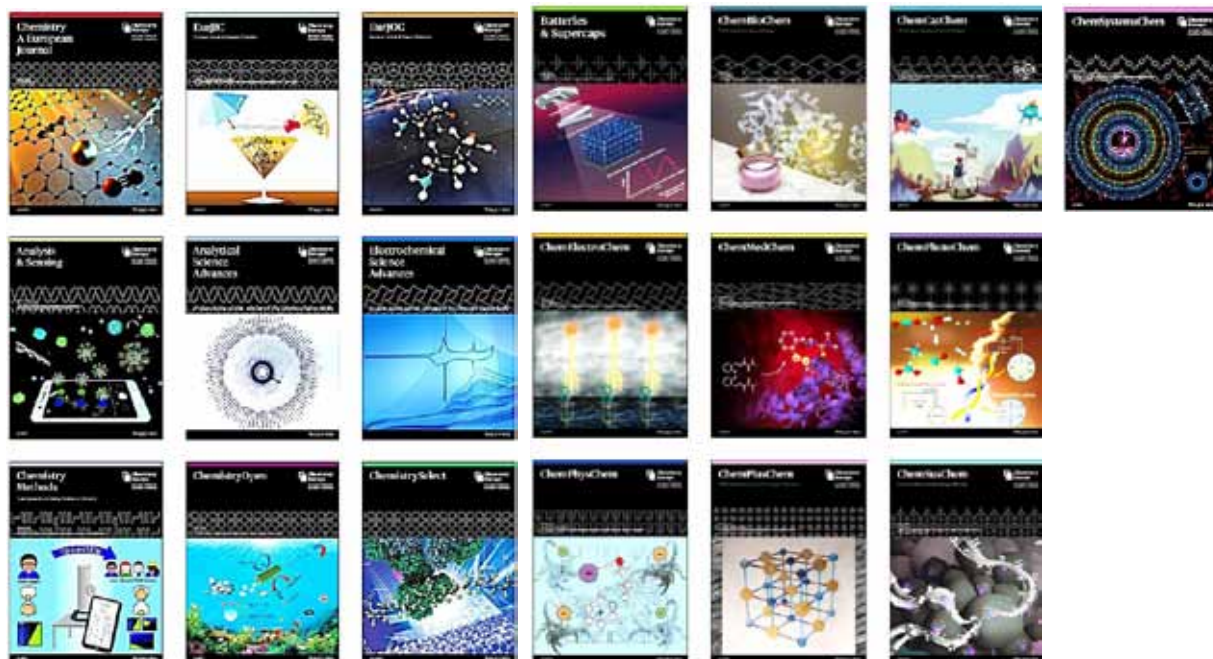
Chemistry A European Journal

EurJIC

EurJOC

Batteries & Supercaps

ChemBioChem

ChemCatChem

ChemSystemsChem

Analysis & Sensing

Analytical Science Advances

Electrochemical Science Advances

ChemElectroChem

ChemMedChem

ChemPhotoChem

Chemistry Methods

ChemistryOpen

ChemistrySelect

ChemPhysChem

ChemPlusChem

ChemSusChem